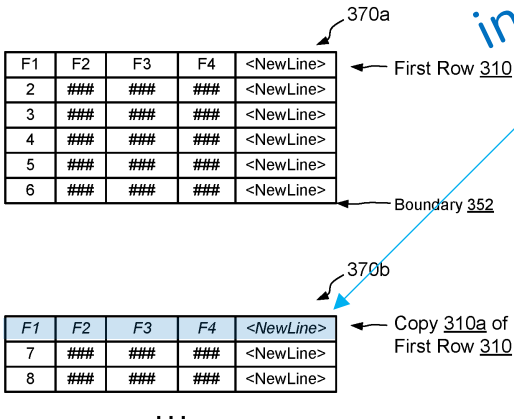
370a

| F1 | F2 | F3 | F4 | <NewLine> |
|---|---|---|---|---|
| 2 | ### | ### | ### | <NewLine> |
| 3 | ### | ### | ### | <NewLine> |
| 4 | ### | ### | ### | <NewLine> |
| 5 | ### | ### | ### | <NewLine> |
| 6 | ### | ### | ### | <NewLine> |

First Row 310

Boundary 352

in

370b

| F1 | F2 | F3 | F4 | <NewLine> |
|---|---|---|---|---|
| 7 | ### | ### | ### | <NewLine> |
| 8 | ### | ### | ### | <NewLine> |

Copy 310a of First Row 310

...